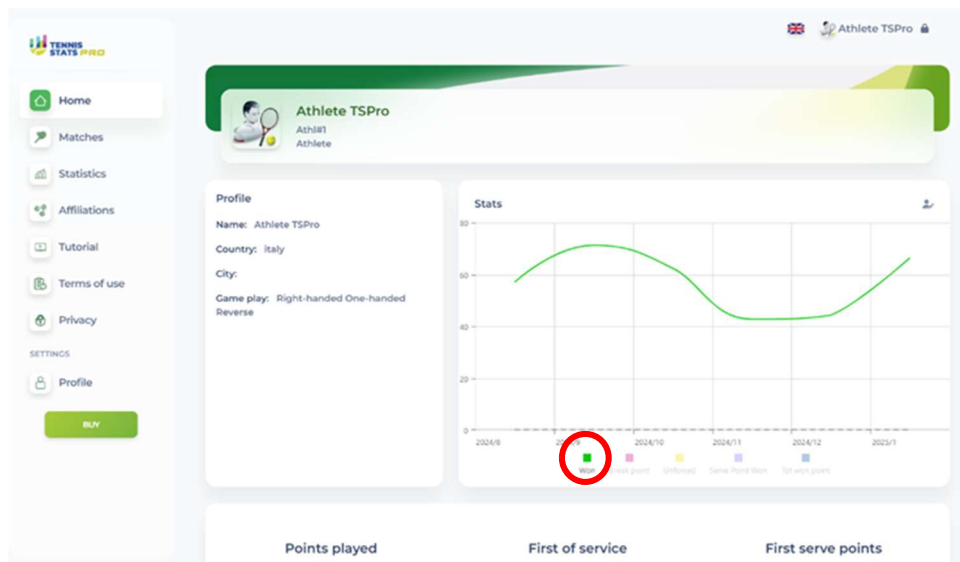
TENNIS STATS PRO

Home
Matches
Statistics
Affiliations
Tutorial
Terms of use
Privacy
SETTINGS
Profile
BUY

Athlete TSPro

Athlete TSPro
Athl#1
Athlete

Profile
Name: Athlete TSPro
Country: italy
City:
Game play: Right-handed One-handed Reverse

Stats
80
60
40
20
0
2024/8
2024/9
2024/10
2024/11
2024/12
2025/1
Won
Break point
Unforced
Serve Point Won
Tot won point

Points played
First of service
First serve points